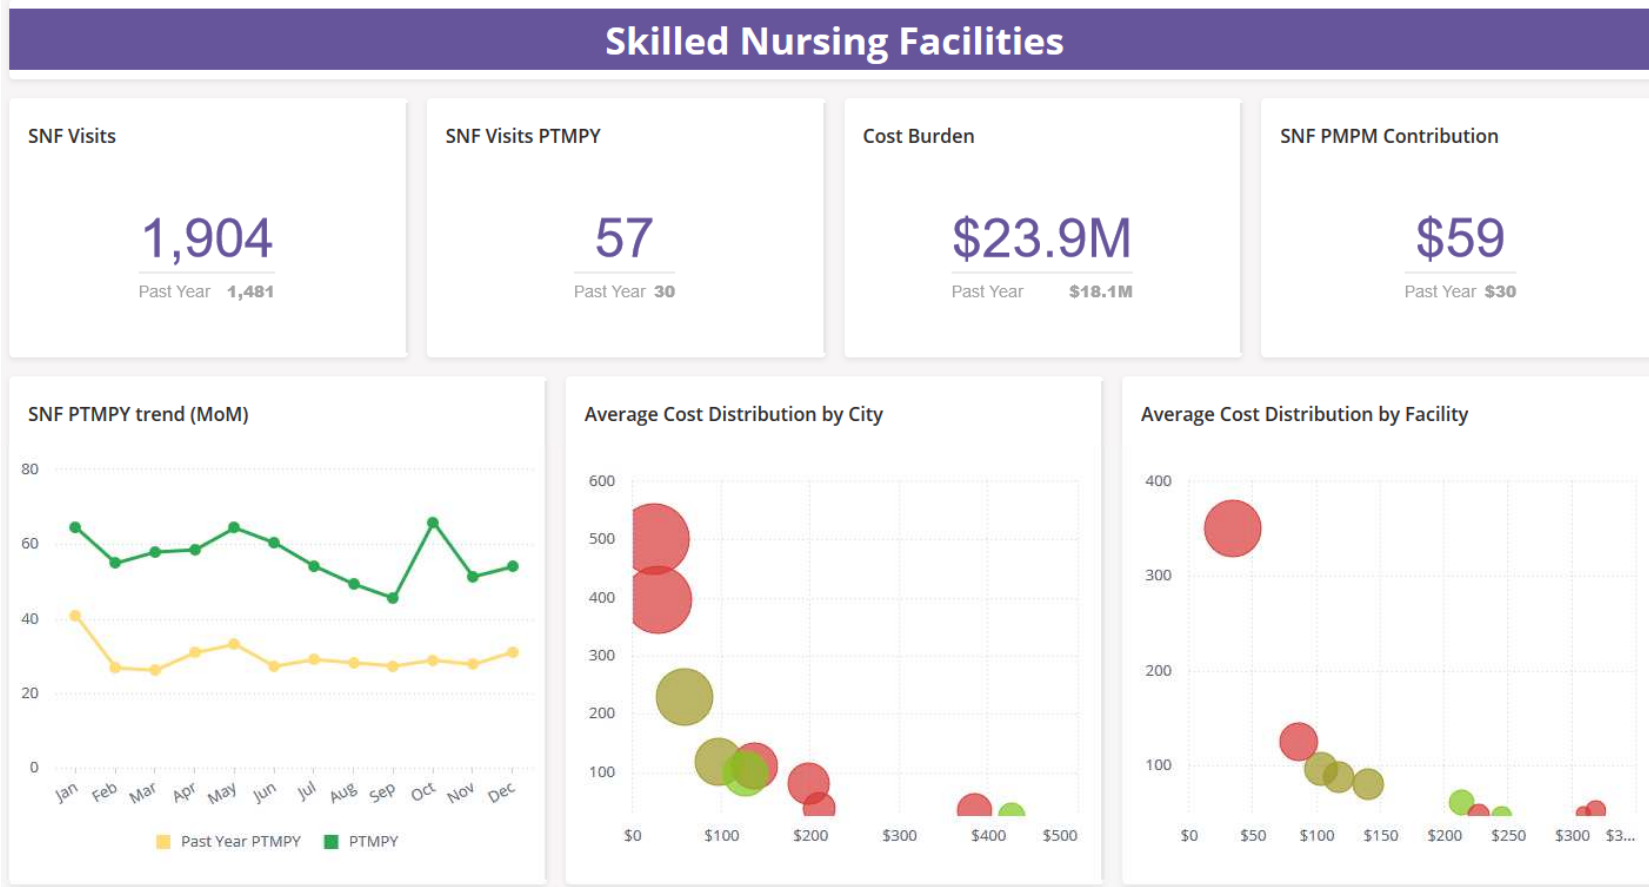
Skilled Nursing Facilities

SNF Visits

1,904

Past Year 1,481

SNF Visits PTMPY

57

Past Year 30

Cost Burden

$23.9M

Past Year $18.1M

SNF PMPM Contribution

$59

Past Year $30

SNF PTMPY trend (MoM)

80
60
40
20
0

Jan Feb Mar Apr May Jun Jul Aug Sep Oct Nov Dec

Past Year PTMPY PTMPY

Average Cost Distribution by City

600
500
400
300
200
100

$0 $100 $200 $300 $400 $500

Average Cost Distribution by Facility

400
300
200
100

$0 $50 $100 $150 $200 $250 $300 $3...